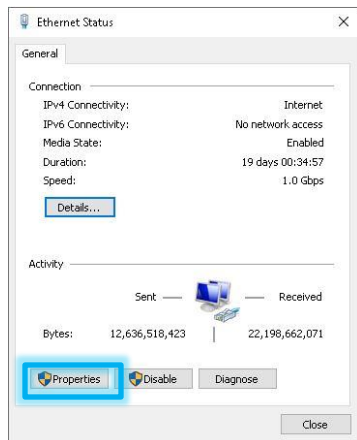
Ethernet Status

General

Connection

IPv4 Connectivity: Internet

IPv6 Connectivity: No network access

Media State: Enabled

Duration: 19 days 00:34:57

Speed: 1.0 Gbps

Details...

Activity

Sent — — Received

Bytes: 12,636,518,423 | 22,198,662,071

Properties Disable Diagnose

Close